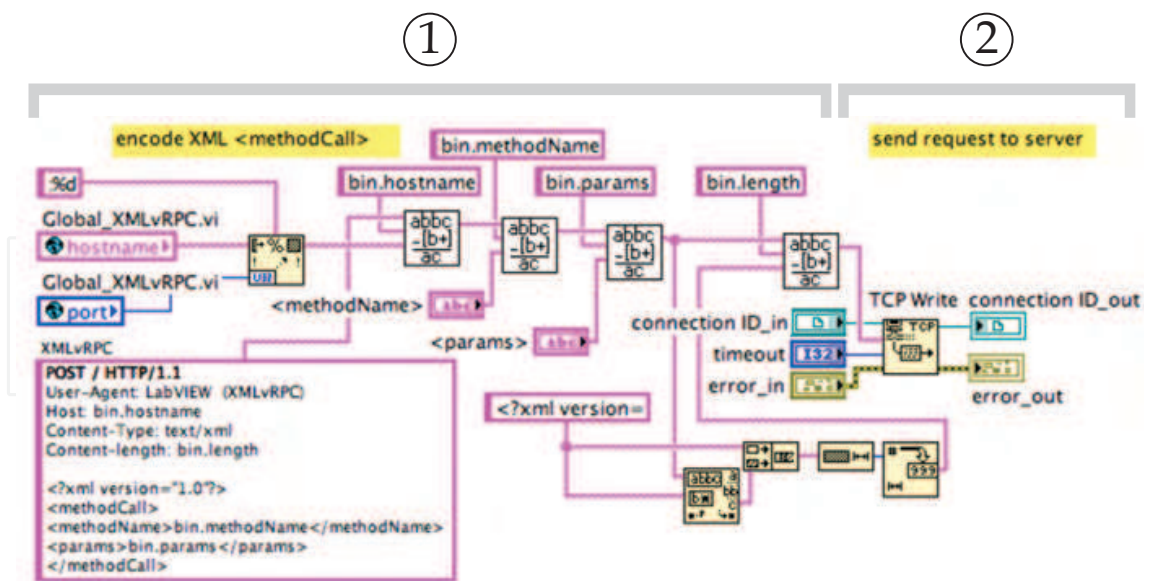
①

②

encode XML <methodCall>

send request to server

bin.methodName

%d

bin.hostname

bin.params

bin.length

Global_XMLvRPC.vi

hostname

Global_XMLvRPC.vi

port

<methodName>

<params>

TCP Write connection ID_out

connection ID_in

timeout

error_in

error_out

XMLvRPC

POST / HTTP/1.1
User-Agent: LabVIEW (XMLvRPC)
Host: bin.hostname
Content-Type: text/xml
Content-length: bin.length

<?xml version="1.0"?>
<methodCall>
<methodName>bin.methodName</methodName>
<params>bin.params</params>
</methodCall>

<?xml version=